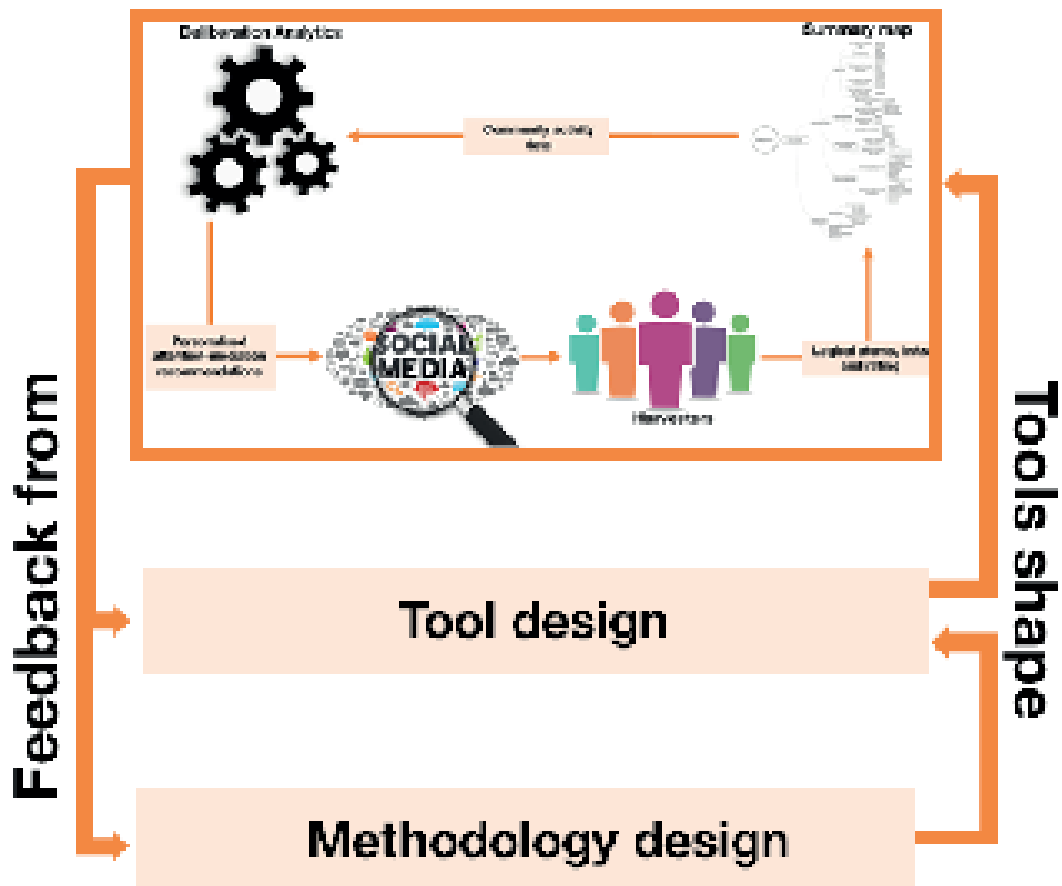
Deliberation Analytics

Summary map

Community activity data

Personalised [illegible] recommendations

SOCIAL MEDIA

Harvesters

Logical stamp, links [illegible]

Feedback from

Tools shape

Tool design

Methodology design